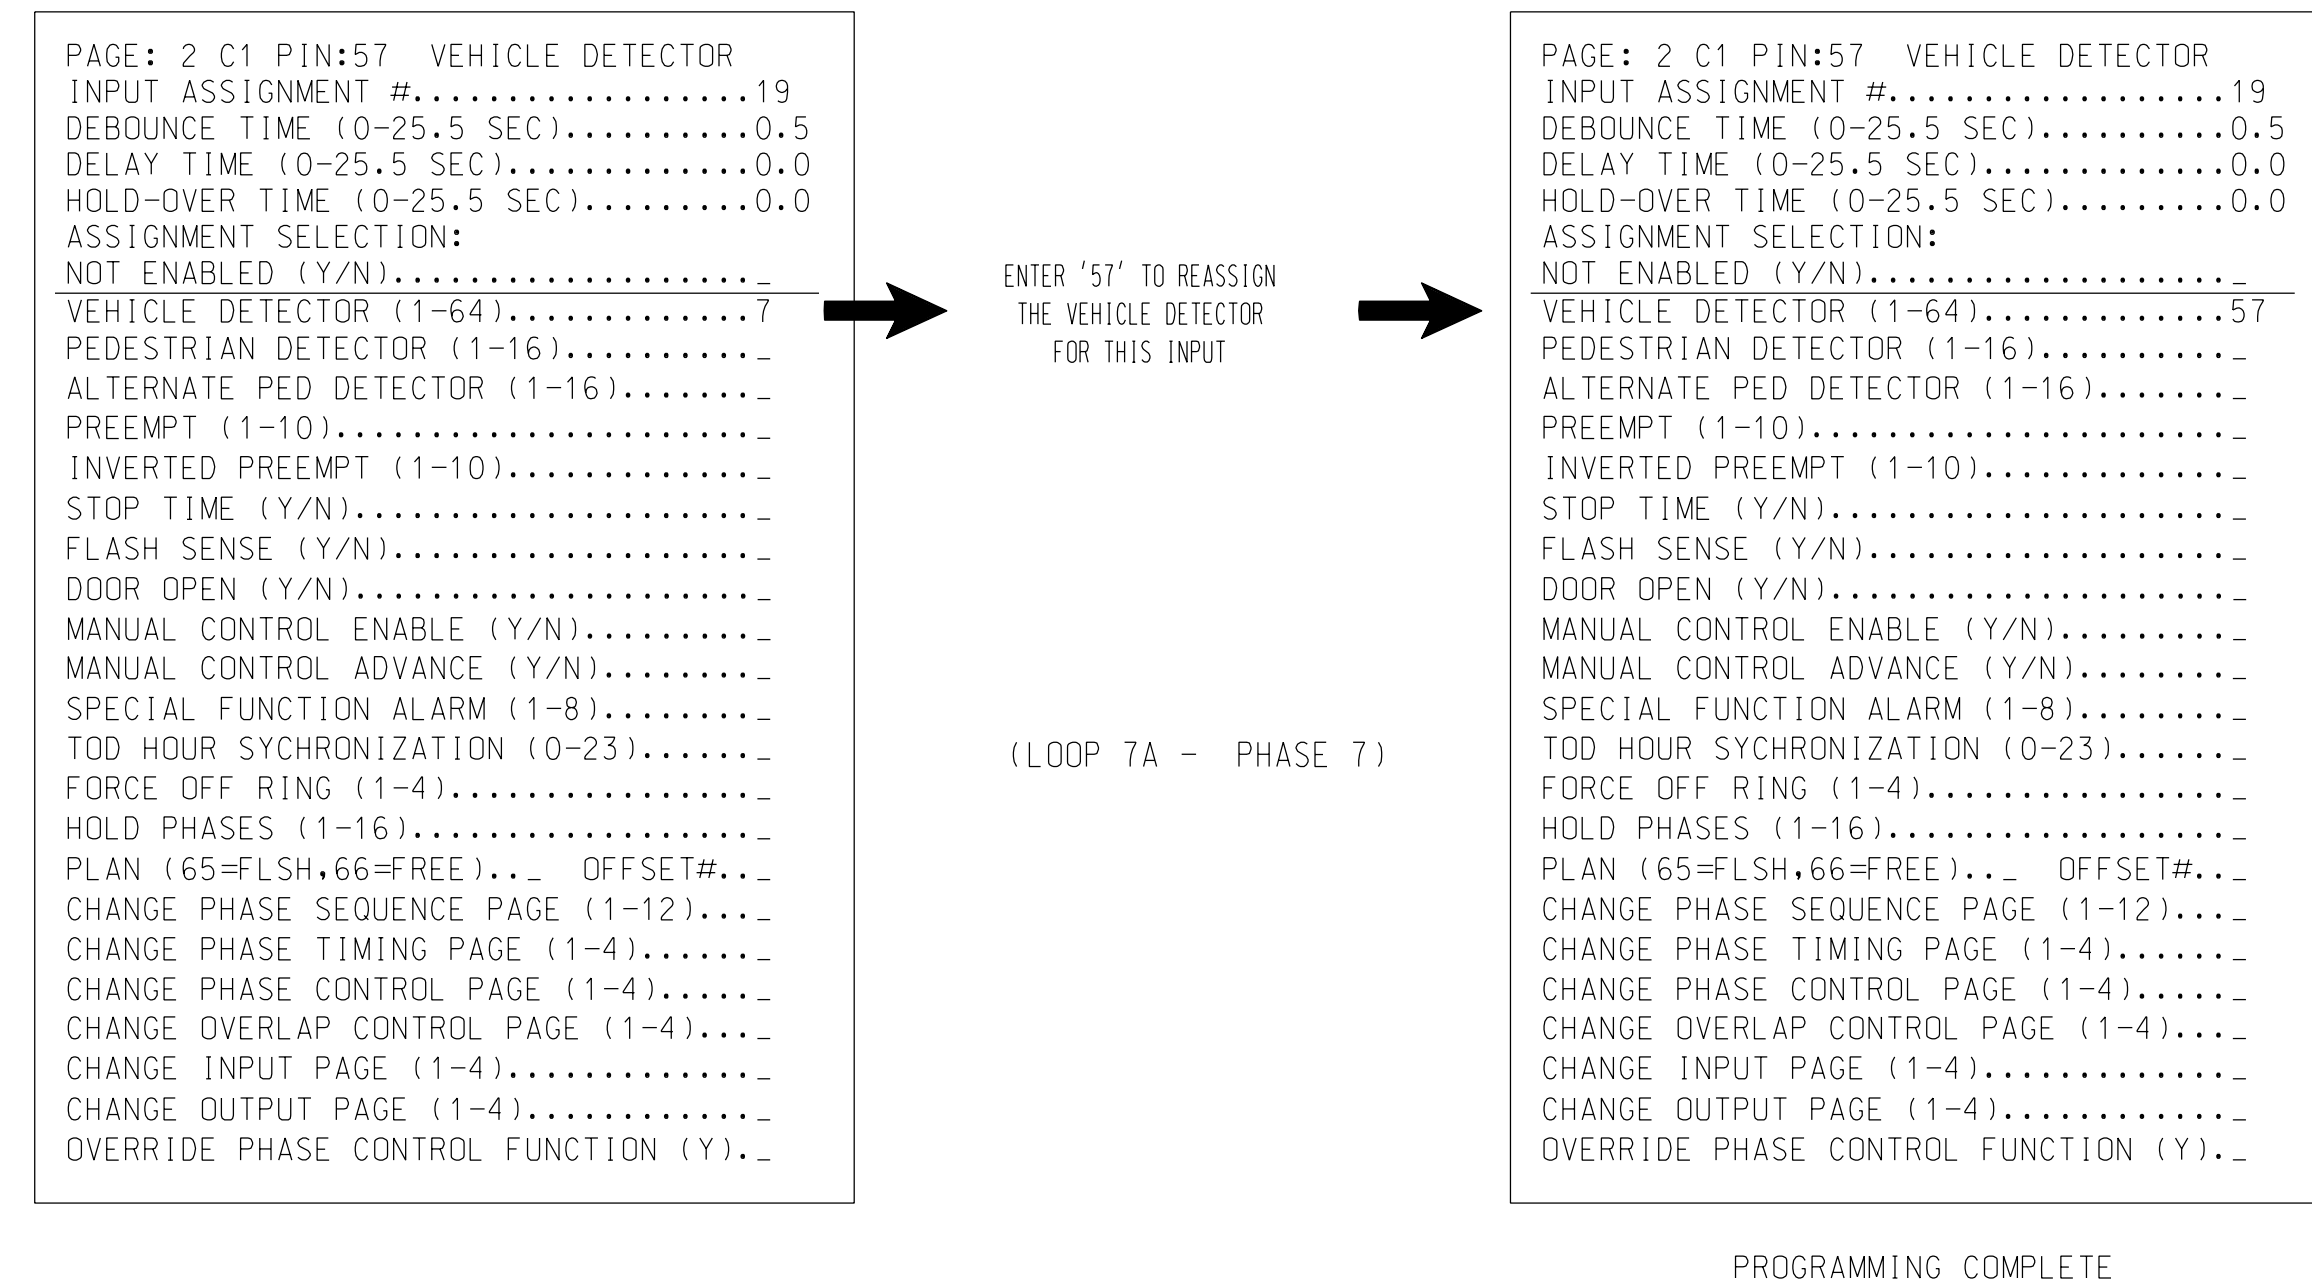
PAGE: 2 C1 PIN:57 VEHICLE DETECTOR
INPUT ASSIGNMENT #..................19
DEBOUNCE TIME (0-25.5 SEC)..........0.5
DELAY TIME (0-25.5 SEC).............0.0
HOLD-OVER TIME (0-25.5 SEC).........0.0
ASSIGNMENT SELECTION:
NOT ENABLED (Y/N)...................\_
VEHICLE DETECTOR (1-64).............7
PEDESTRIAN DETECTOR (1-16)..........\_
ALTERNATE PED DETECTOR (1-16).......\_
PREEMPT (1-10)......................\_
INVERTED PREEMPT (1-10).............\_
STOP TIME (Y/N).....................\_
FLASH SENSE (Y/N)...................\_
DOOR OPEN (Y/N).....................\_
MANUAL CONTROL ENABLE (Y/N).........\_
MANUAL CONTROL ADVANCE (Y/N)........\_
SPECIAL FUNCTION ALARM (1-8)........\_
TOD HOUR SYCHRONIZATION (0-23)......\_
FORCE OFF RING (1-4)................\_
HOLD PHASES (1-16)..................\_
PLAN (65=FLSH,66=FREE)..\_ OFFSET#..\_
CHANGE PHASE SEQUENCE PAGE (1-12)...\_
CHANGE PHASE TIMING PAGE (1-4)......\_
CHANGE PHASE CONTROL PAGE (1-4).....\_
CHANGE OVERLAP CONTROL PAGE (1-4)...\_
CHANGE INPUT PAGE (1-4).............\_
CHANGE OUTPUT PAGE (1-4)............\_
OVERRIDE PHASE CONTROL FUNCTION (Y).\_

ENTER '57' TO REASSIGN THE VEHICLE DETECTOR FOR THIS INPUT

(LOOP 7A - PHASE 7)

PAGE: 2 C1 PIN:57 VEHICLE DETECTOR
INPUT ASSIGNMENT #..................19
DEBOUNCE TIME (0-25.5 SEC)..........0.5
DELAY TIME (0-25.5 SEC).............0.0
HOLD-OVER TIME (0-25.5 SEC).........0.0
ASSIGNMENT SELECTION:
NOT ENABLED (Y/N)...................\_
VEHICLE DETECTOR (1-64).............57
PEDESTRIAN DETECTOR (1-16)..........\_
ALTERNATE PED DETECTOR (1-16).......\_
PREEMPT (1-10)......................\_
INVERTED PREEMPT (1-10).............\_
STOP TIME (Y/N).....................\_
FLASH SENSE (Y/N)...................\_
DOOR OPEN (Y/N).....................\_
MANUAL CONTROL ENABLE (Y/N).........\_
MANUAL CONTROL ADVANCE (Y/N)........\_
SPECIAL FUNCTION ALARM (1-8)........\_
TOD HOUR SYCHRONIZATION (0-23)......\_
FORCE OFF RING (1-4)................\_
HOLD PHASES (1-16)..................\_
PLAN (65=FLSH,66=FREE)..\_ OFFSET#..\_
CHANGE PHASE SEQUENCE PAGE (1-12)...\_
CHANGE PHASE TIMING PAGE (1-4)......\_
CHANGE PHASE CONTROL PAGE (1-4).....\_
CHANGE OVERLAP CONTROL PAGE (1-4)...\_
CHANGE INPUT PAGE (1-4).............\_
CHANGE OUTPUT PAGE (1-4)............\_
OVERRIDE PHASE CONTROL FUNCTION (Y).\_

PROGRAMMING COMPLETE